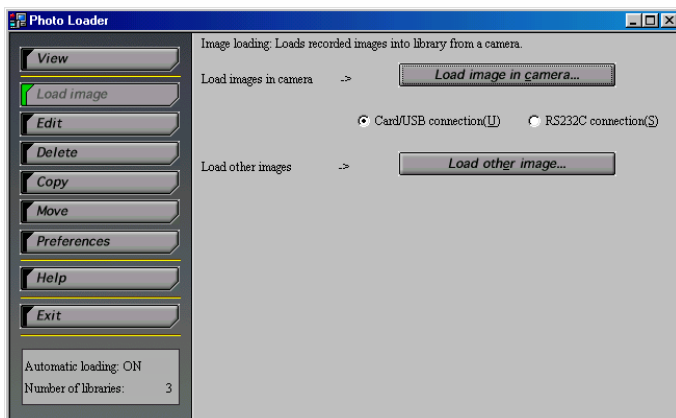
Photo Loader

View

Load image

Edit

Delete

Copy

Move

Preferences

Help

Exit

Automatic loading: ON
Number of libraries: 3

Image loading: Loads recorded images into library from a camera.

Load images in camera ->

Load image in camera...

Card/USB connection(U)

RS232C connection(S)

Load other images ->

Load other image...